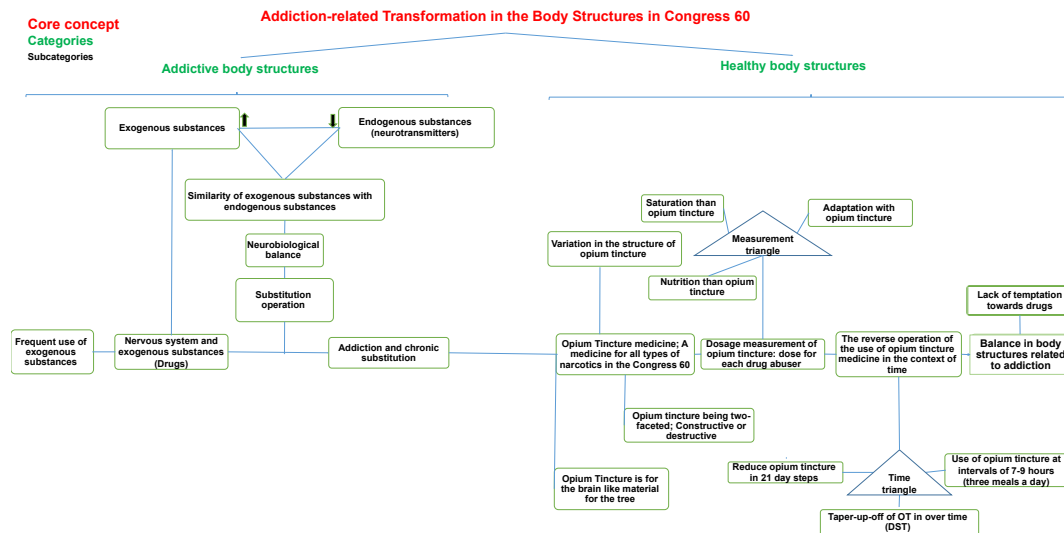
Core concept
Categories
Subcategories

Addiction-related Transformation in the Body Structures in Congress 60

Addictive body structures

Healthy body structures

Exogenous substances ⬆

⬇ Endogenous substances (neurotransmitters)

Similarity of exogenous substances with endogenous substances

Neurobiological balance

Substitution operation

Frequent use of exogenous substances

Nervous system and exogenous substances (Drugs)

Addiction and chronic substitution

Saturation than opium tincture

Adaptation with opium tincture

Measurement triangle

Variation in the structure of opium tincture

Nutrition than opium tincture

Lack of temptation towards drugs

Opium Tincture medicine; A medicine for all types of narcotics in the Congress 60

Dosage measurement of opium tincture: dose for each drug abuser

The reverse operation of the use of opium tincture medicine in the context of time

Balance in body structures related to addiction

Opium tincture being two-faceted; Constructive or destructive

Reduce opium tincture in 21 day steps

Time triangle

Use of opium tincture at intervals of 7-9 hours (three meals a day)

Opium Tincture is for the brain like material for the tree

Taper-up-off of OT in over time (DST)